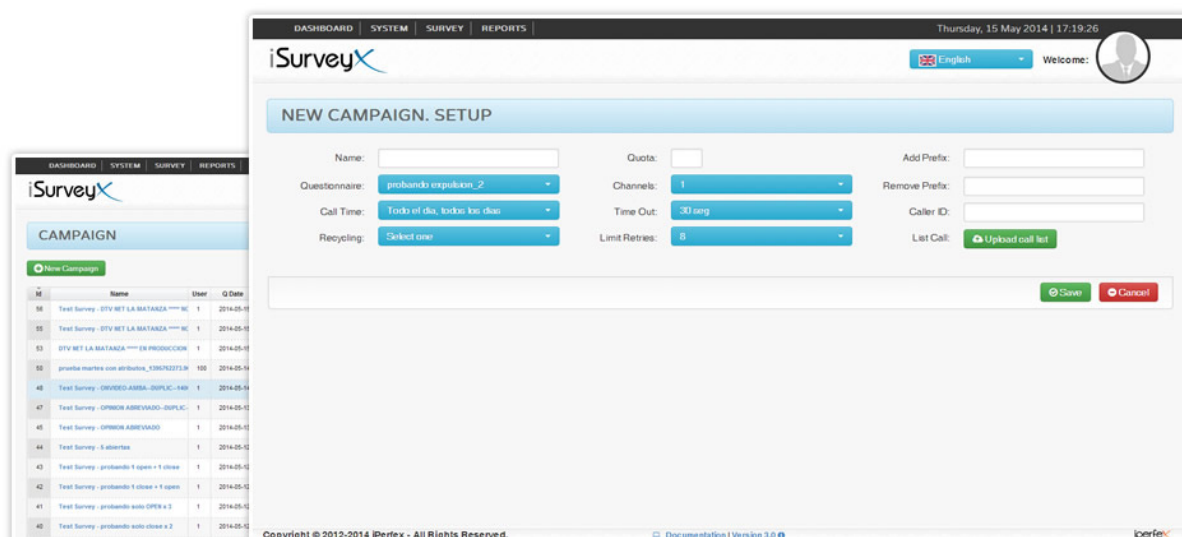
DASHBOARD | SYSTEM | SURVEY | REPORTS

iSurveyX

CAMPAIGN

New Campaign

| Id | Name | User | Q Date |
|---|---|---|---|
| 56 | Test Survey - DTV NET LA MATANZA **** NO | 1 | 2014-05-1 |
| 55 | Test Survey - DTV NET LA MATANZA **** NO | 1 | 2014-05-1 |
| 53 | DTV NET LA MATANZA **** EN PRODUCCION | 1 | 2014-05-1 |
| 50 | prueba martes con atributos_1395762273.9 | 100 | 2014-05-1 |
| 48 | Test Survey - DIVIDEO AMBA - DUPLIC - 1400 | 1 | 2014-05-1 |
| 47 | Test Survey - OPINION ABREVIADO - DUPLIC | 1 | 2014-05-1 |
| 45 | Test Survey - OPINION ABREVIADO | 1 | 2014-05-1 |
| 44 | Test Survey - 5 abiertas | 1 | 2014-05-1 |
| 43 | Test Survey - probando 1 open + 1 close | 1 | 2014-05-1 |
| 42 | Test Survey - probando 1 close + 1 open | 1 | 2014-05-1 |
| 41 | Test Survey - probando solo OPEN x 3 | 1 | 2014-05-1 |
| 40 | Test Survey - probando solo close x 2 | 1 | 2014-05-1 |

DASHBOARD | SYSTEM | SURVEY | REPORTS

Thursday, 15 May 2014 | 17:19:26

iSurveyX

English

Welcome:

NEW CAMPAIGN. SETUP

Name:

Quota:

Add Prefix:

Questionnaire: probando expulsion_2

Channels: 1

Remove Prefix:

Call Time: Todo el dia, todos los dias

Time Out: 30 seg

Caller ID:

Recycling: Select one

Limit Retries: 8

List Call: Upload call list

Save

Cancel

Copyright © 2012-2014 iPerfex - All Rights Reserved.

Documentation | Version 3.0

iperfex